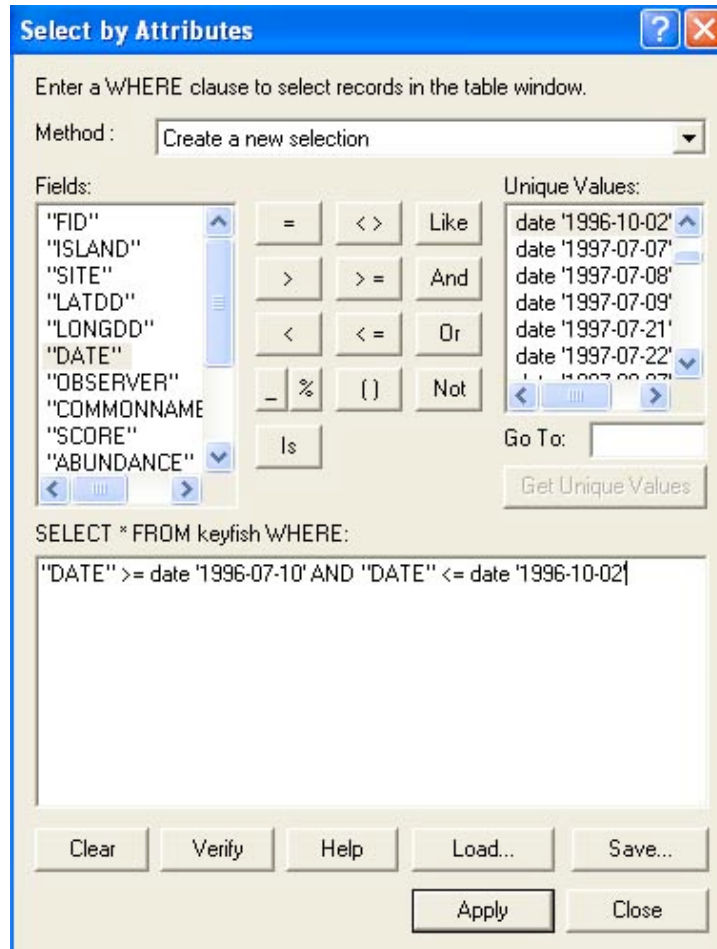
Select by Attributes

Enter a WHERE clause to select records in the table window.

Method : Create a new selection

Fields:
"FID"
"ISLAND"
"SITE"
"LATDD"
"LONGDD"
"DATE"
"OBSERVER"
"COMMONNAME
"SCORE"
"ABUNDANCE"

= <> Like
> >= And
< <= Or
_ % () Not
Is

Unique Values:
date '1996-10-02'
date '1997-07-07'
date '1997-07-08'
date '1997-07-09'
date '1997-07-21'
date '1997-07-22'
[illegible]

Go To:

Get Unique Values

SELECT * FROM keyfish WHERE:

"DATE" >= date '1996-07-10' AND "DATE" <= date '1996-10-02'

Clear Verify Help Load... Save...

Apply Close